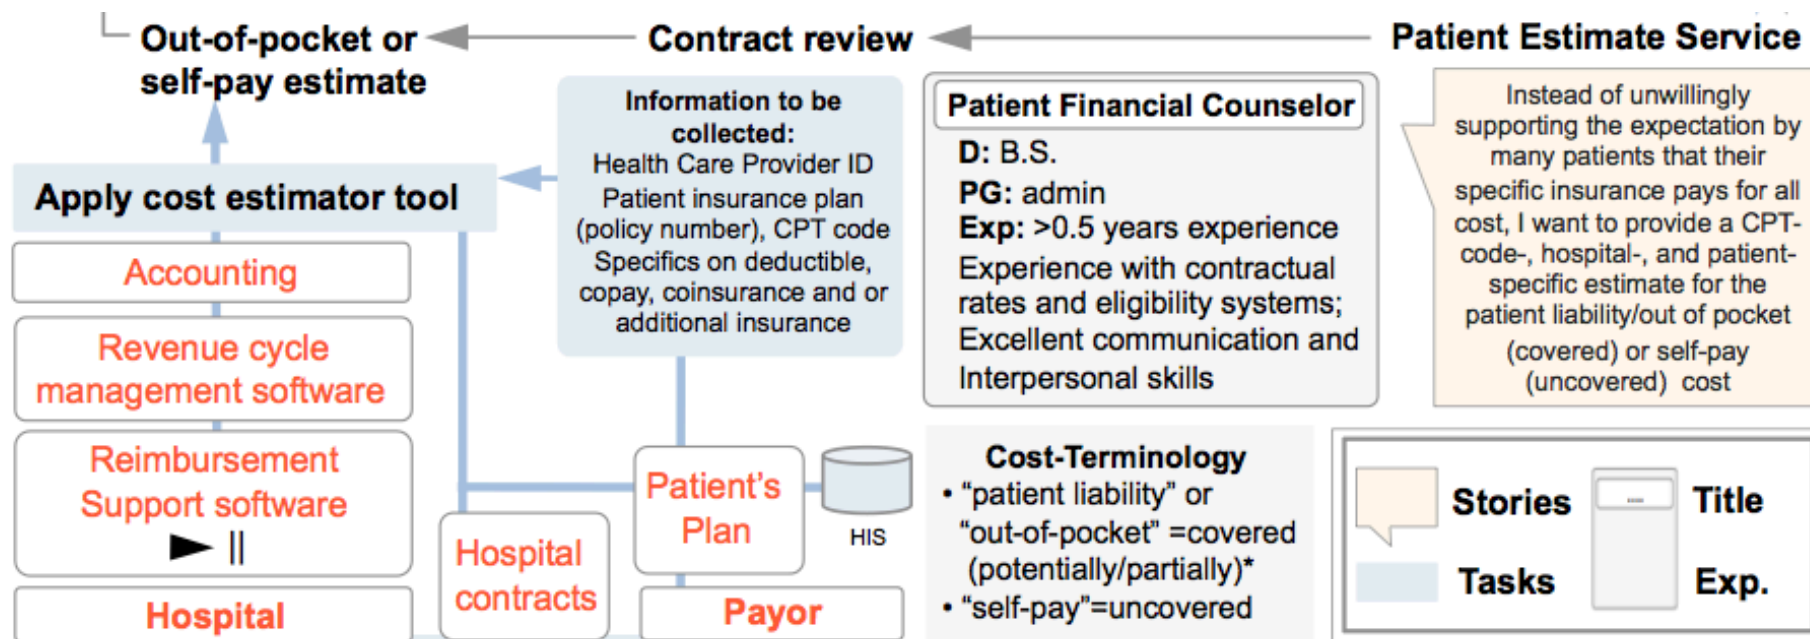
Out-of-pocket or self-pay estimate

Contract review

Patient Estimate Service

Information to be collected:
Health Care Provider ID
Patient insurance plan (policy number), CPT code
Specifics on deductible, copay, coinsurance and or additional insurance

Patient Financial Counselor
D: B.S.
PG: admin
Exp: >0.5 years experience
Experience with contractual rates and eligibility systems; Excellent communication and Interpersonal skills

Instead of unwillingly supporting the expectation by many patients that their specific insurance pays for all cost, I want to provide a CPT-code-, hospital-, and patient-specific estimate for the patient liability/out of pocket (covered) or self-pay (uncovered) cost

Apply cost estimator tool

Accounting

Revenue cycle management software

Reimbursement Support software

Hospital

Hospital contracts

Patient's Plan

HIS

Payor

Cost-Terminology
• "patient liability" or "out-of-pocket" =covered (potentially/partially)*
• "self-pay"=uncovered

Stories

Title

Tasks

Exp.